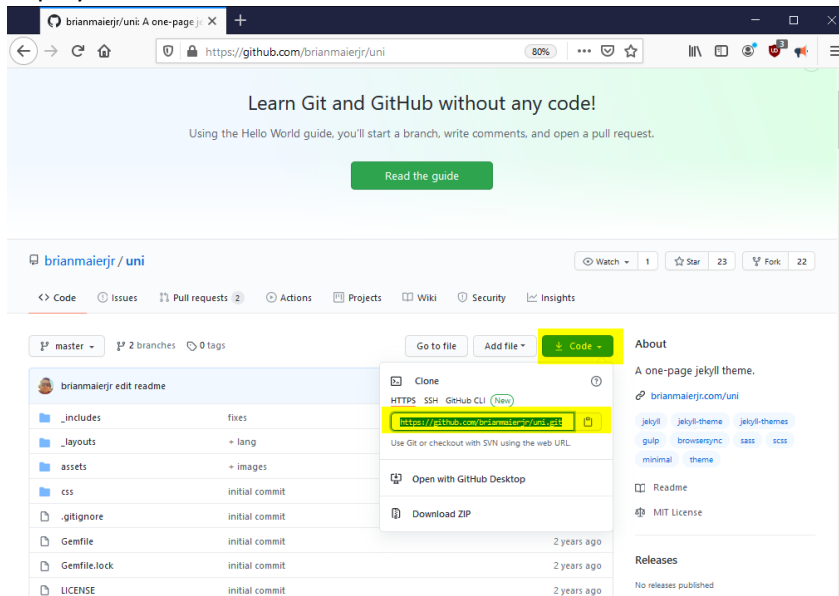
brianmaierjr/uni: A one-page je ×  +

https://github.com/brianmaierjr/uni  80%  ···

Learn Git and GitHub without any code!

Using the Hello World guide, you'll start a branch, write comments, and open a pull request.

Read the guide

brianmaierjr / uni

Watch 1  Star 23  Fork 22

Code  Issues  Pull requests 2  Actions  Projects  Wiki  Security  Insights

master  2 branches  0 tags  Go to file  Add file  Code

brianmaierjr edit readme

| | | |
|---|---|---|
| _includes | fixes | |
| _layouts | + lang | |
| assets | + images | |
| css | initial commit | |
| .gitignore | initial commit | |
| Gemfile | initial commit | 2 years ago |
| Gemfile.lock | initial commit | 2 years ago |
| LICENSE | initial commit | 2 years ago |

Clone

HTTPS  SSH  GitHub CLI  New

https://github.com/brianmaierjr/uni.git

Use Git or checkout with SVN using the web URL.

Open with GitHub Desktop

Download ZIP

About

A one-page jekyll theme.

brianmaierjr.com/uni

jekyll  jekyll-theme  jekyll-themes  gulp  browsersync  sass  scss  minimal  theme

Readme

MIT License

Releases

No releases published